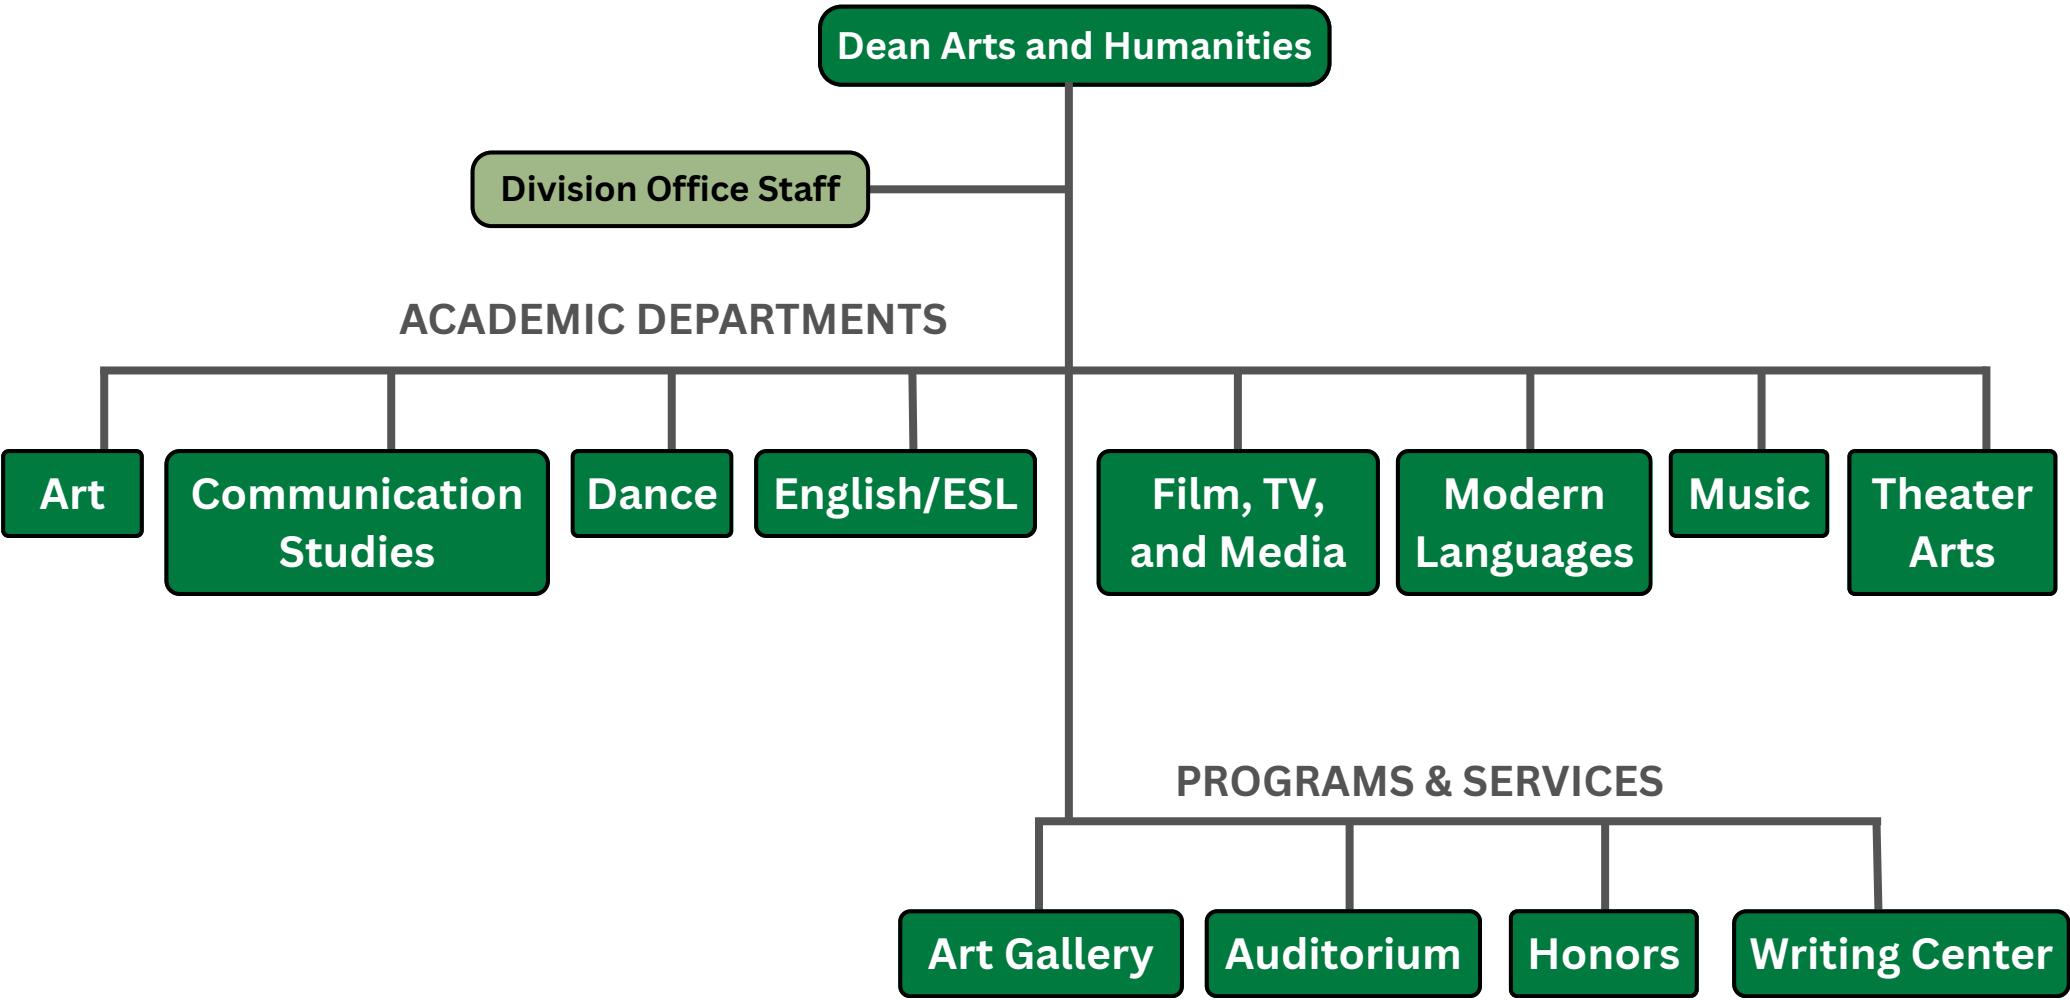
Dean Arts and Humanities

Division Office Staff

ACADEMIC DEPARTMENTS

Art

Communication Studies

Dance

English/ESL

Film, TV, and Media

Modern Languages

Music

Theater Arts

PROGRAMS & SERVICES

Art Gallery

Auditorium

Honors

Writing Center